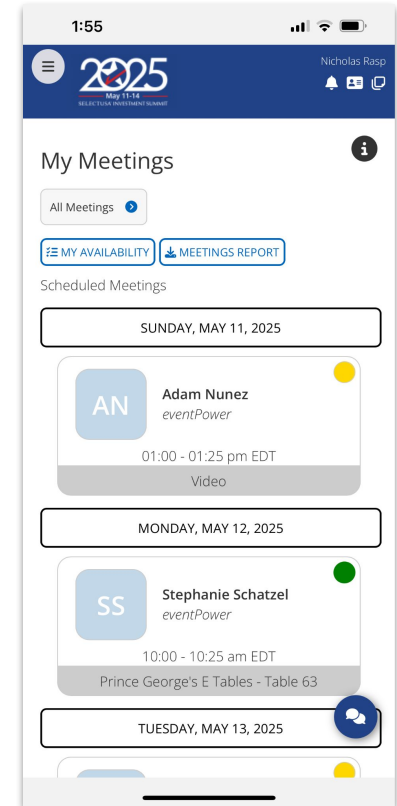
1:55

2025
May 11-14
SELECTUSA INVESTMENT SUMMIT

Nicholas Rasp

My Meetings

All Meetings

MY AVAILABILITY

MEETINGS REPORT

Scheduled Meetings

SUNDAY, MAY 11, 2025

AN
Adam Nunez
eventPower
01:00 - 01:25 pm EDT
Video

MONDAY, MAY 12, 2025

SS
Stephanie Schatzel
eventPower
10:00 - 10:25 am EDT
Prince George's E Tables - Table 63

TUESDAY, MAY 13, 2025